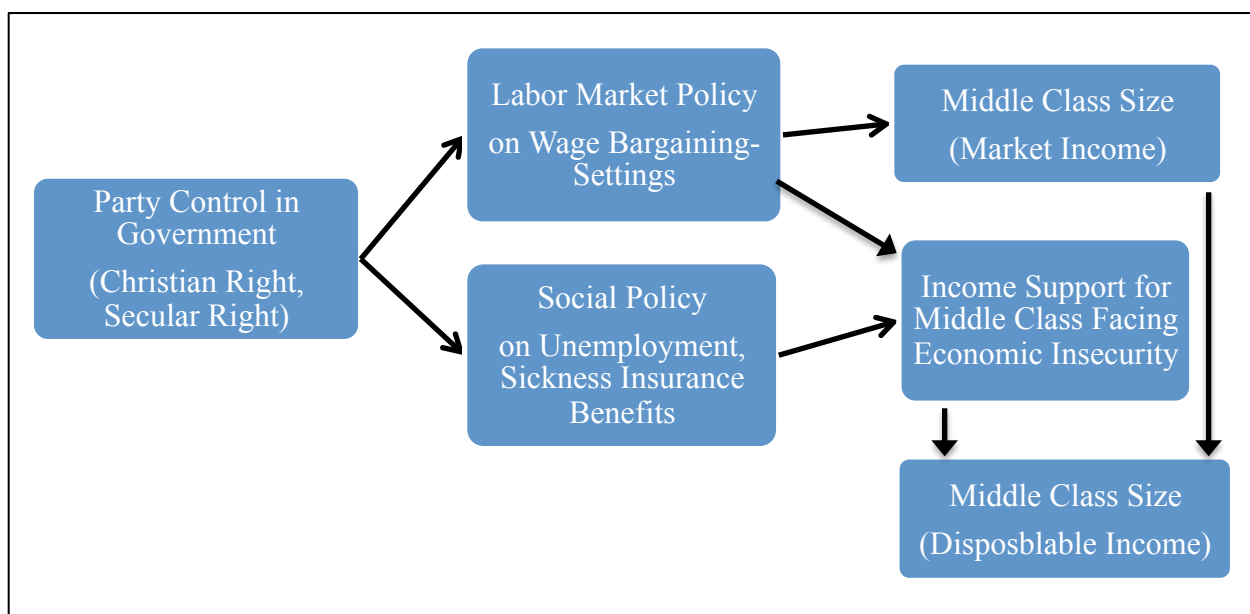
Party Control in Government

(Christian Right, Secular Right)

Labor Market Policy

on Wage Bargaining-Settings

Social Policy

on Unemployment, Sickness Insurance Benefits

Middle Class Size

(Market Income)

Income Support for Middle Class Facing Economic Insecurity

Middle Class Size

(Disposblable Income)